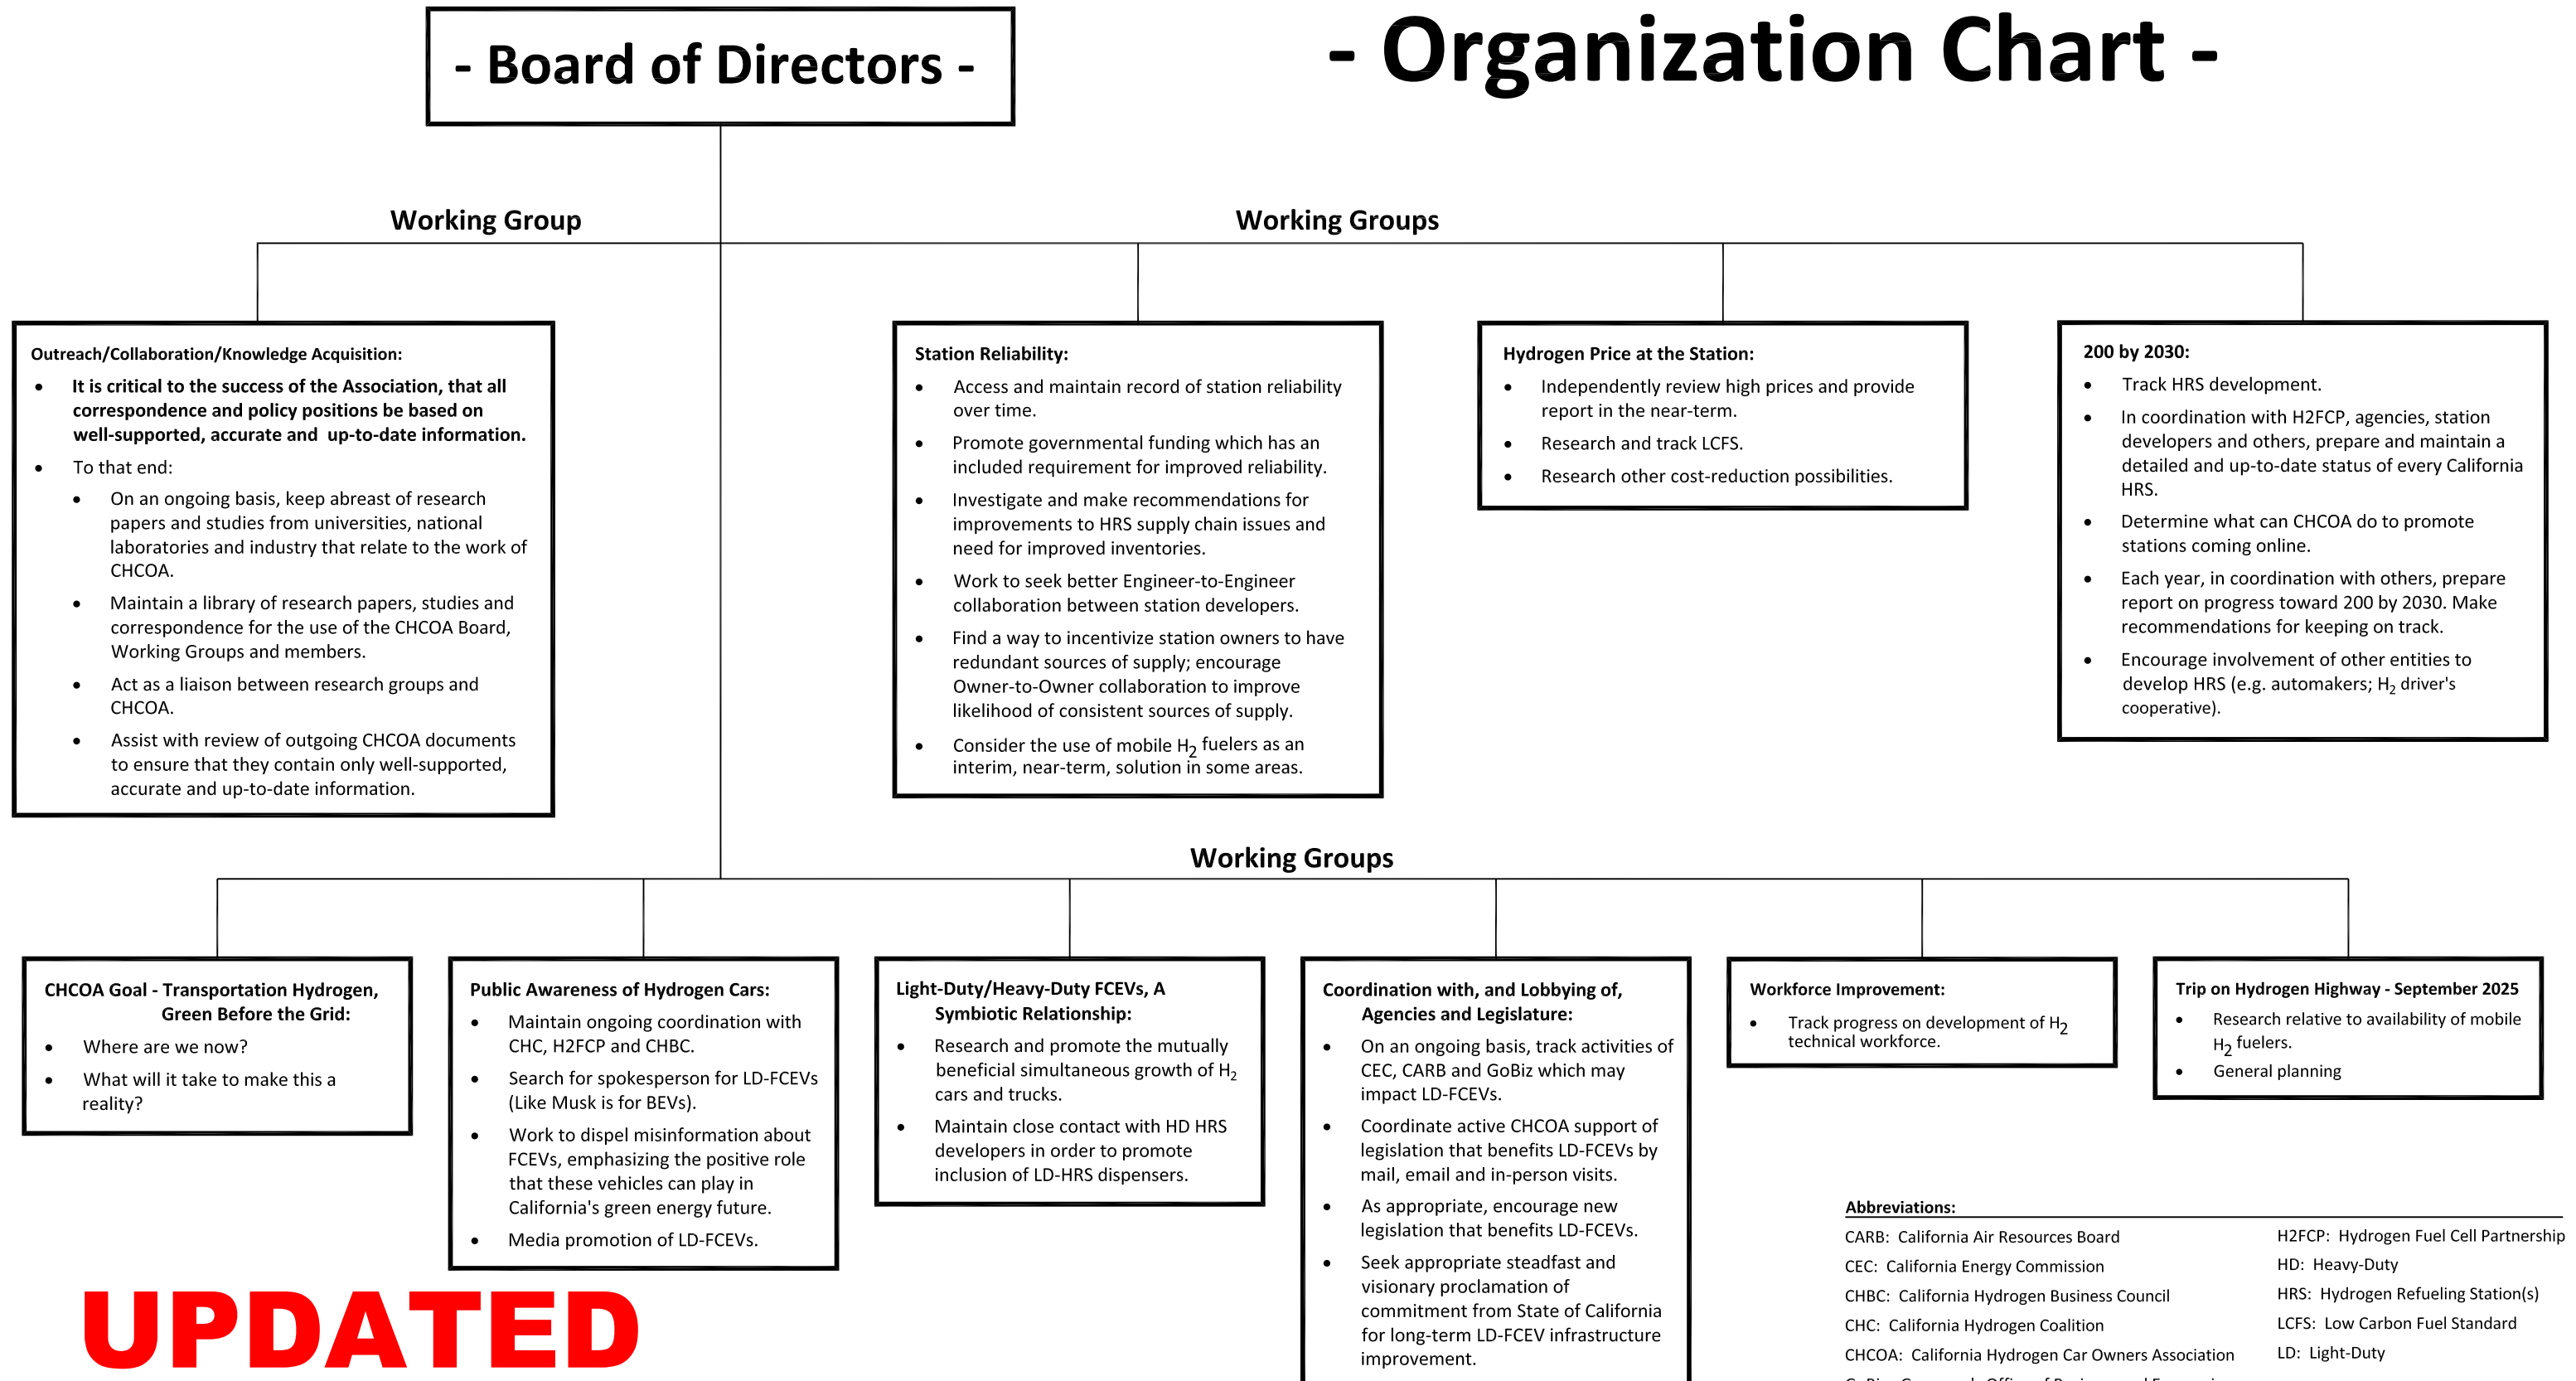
- Board of Directors -

- Organization Chart -

Working Group

Working Groups

Outreach/Collaboration/Knowledge Acquisition:
- It is critical to the success of the Association, that all correspondence and policy positions be based on well-supported, accurate and up-to-date information.
- To that end:
  - On an ongoing basis, keep abreast of research papers and studies from universities, national laboratories and industry that relate to the work of CHCOA.
  - Maintain a library of research papers, studies and correspondence for the use of the CHCOA Board, Working Groups and members.
  - Act as a liaison between research groups and CHCOA.
  - Assist with review of outgoing CHCOA documents to ensure that they contain only well-supported, accurate and up-to-date information.

Station Reliability:
- Access and maintain record of station reliability over time.
- Promote governmental funding which has an included requirement for improved reliability.
- Investigate and make recommendations for improvements to HRS supply chain issues and need for improved inventories.
- Work to seek better Engineer-to-Engineer collaboration between station developers.
- Find a way to incentivize station owners to have redundant sources of supply; encourage Owner-to-Owner collaboration to improve likelihood of consistent sources of supply.
- Consider the use of mobile $H_2$ fuelers as an interim, near-term, solution in some areas.

Hydrogen Price at the Station:
- Independently review high prices and provide report in the near-term.
- Research and track LCFS.
- Research other cost-reduction possibilities.

200 by 2030:
- Track HRS development.
- In coordination with H2FCP, agencies, station developers and others, prepare and maintain a detailed and up-to-date status of every California HRS.
- Determine what can CHCOA do to promote stations coming online.
- Each year, in coordination with others, prepare report on progress toward 200 by 2030. Make recommendations for keeping on track.
- Encourage involvement of other entities to develop HRS (e.g. automakers; $H_2$ driver's cooperative).

Working Groups

CHCOA Goal - Transportation Hydrogen, Green Before the Grid:
- Where are we now?
- What will it take to make this a reality?

Public Awareness of Hydrogen Cars:
- Maintain ongoing coordination with CHC, H2FCP and CHBC.
- Search for spokesperson for LD-FCEVs (Like Musk is for BEVs).
- Work to dispel misinformation about FCEVs, emphasizing the positive role that these vehicles can play in California's green energy future.
- Media promotion of LD-FCEVs.

Light-Duty/Heavy-Duty FCEVs, A Symbiotic Relationship:
- Research and promote the mutually beneficial simultaneous growth of $H_2$ cars and trucks.
- Maintain close contact with HD HRS developers in order to promote inclusion of LD-HRS dispensers.

Coordination with, and Lobbying of, Agencies and Legislature:
- On an ongoing basis, track activities of CEC, CARB and GoBiz which may impact LD-FCEVs.
- Coordinate active CHCOA support of legislation that benefits LD-FCEVs by mail, email and in-person visits.
- As appropriate, encourage new legislation that benefits LD-FCEVs.
- Seek appropriate steadfast and visionary proclamation of commitment from State of California for long-term LD-FCEV infrastructure improvement.

Workforce Improvement:
- Track progress on development of $H_2$ technical workforce.

Trip on Hydrogen Highway - September 2025
- Research relative to availability of mobile $H_2$ fuelers.
- General planning

UPDATED

Abbreviations:
CARB: California Air Resources Board
CEC: California Energy Commission
CHBC: California Hydrogen Business Council
CHC: California Hydrogen Coalition
CHCOA: California Hydrogen Car Owners Association
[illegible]
H2FCP: Hydrogen Fuel Cell Partnership
HD: Heavy-Duty
HRS: Hydrogen Refueling Station(s)
LCFS: Low Carbon Fuel Standard
LD: Light-Duty